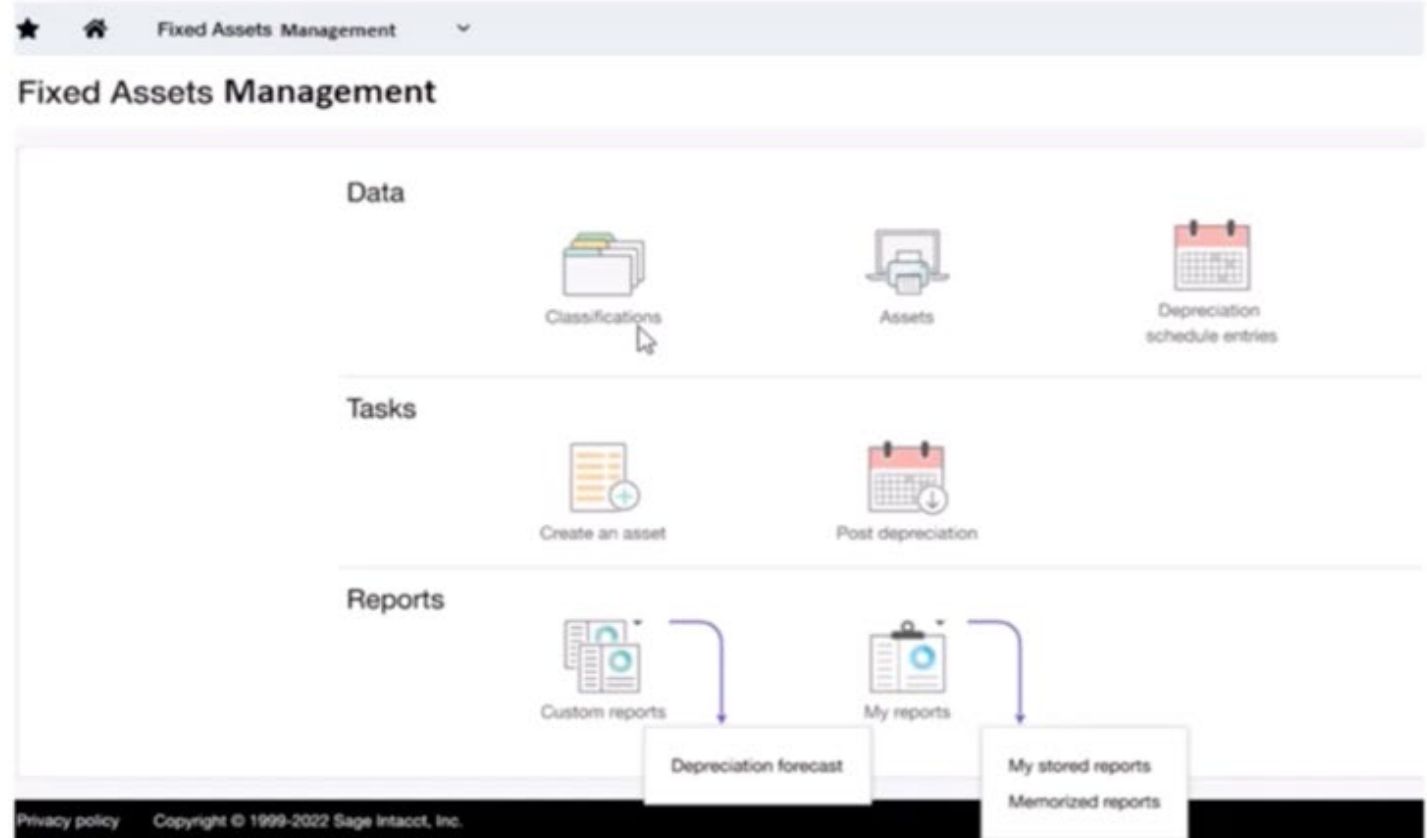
Fixed Assets Management

Fixed Assets Management

Data

Classifications

Assets

Depreciation schedule entries

Tasks

Create an asset

Post depreciation

Reports

Custom reports

My reports

Depreciation forecast

My stored reports

Memorized reports

Privacy policy Copyright © 1999-2022 Sage Intacct, Inc.